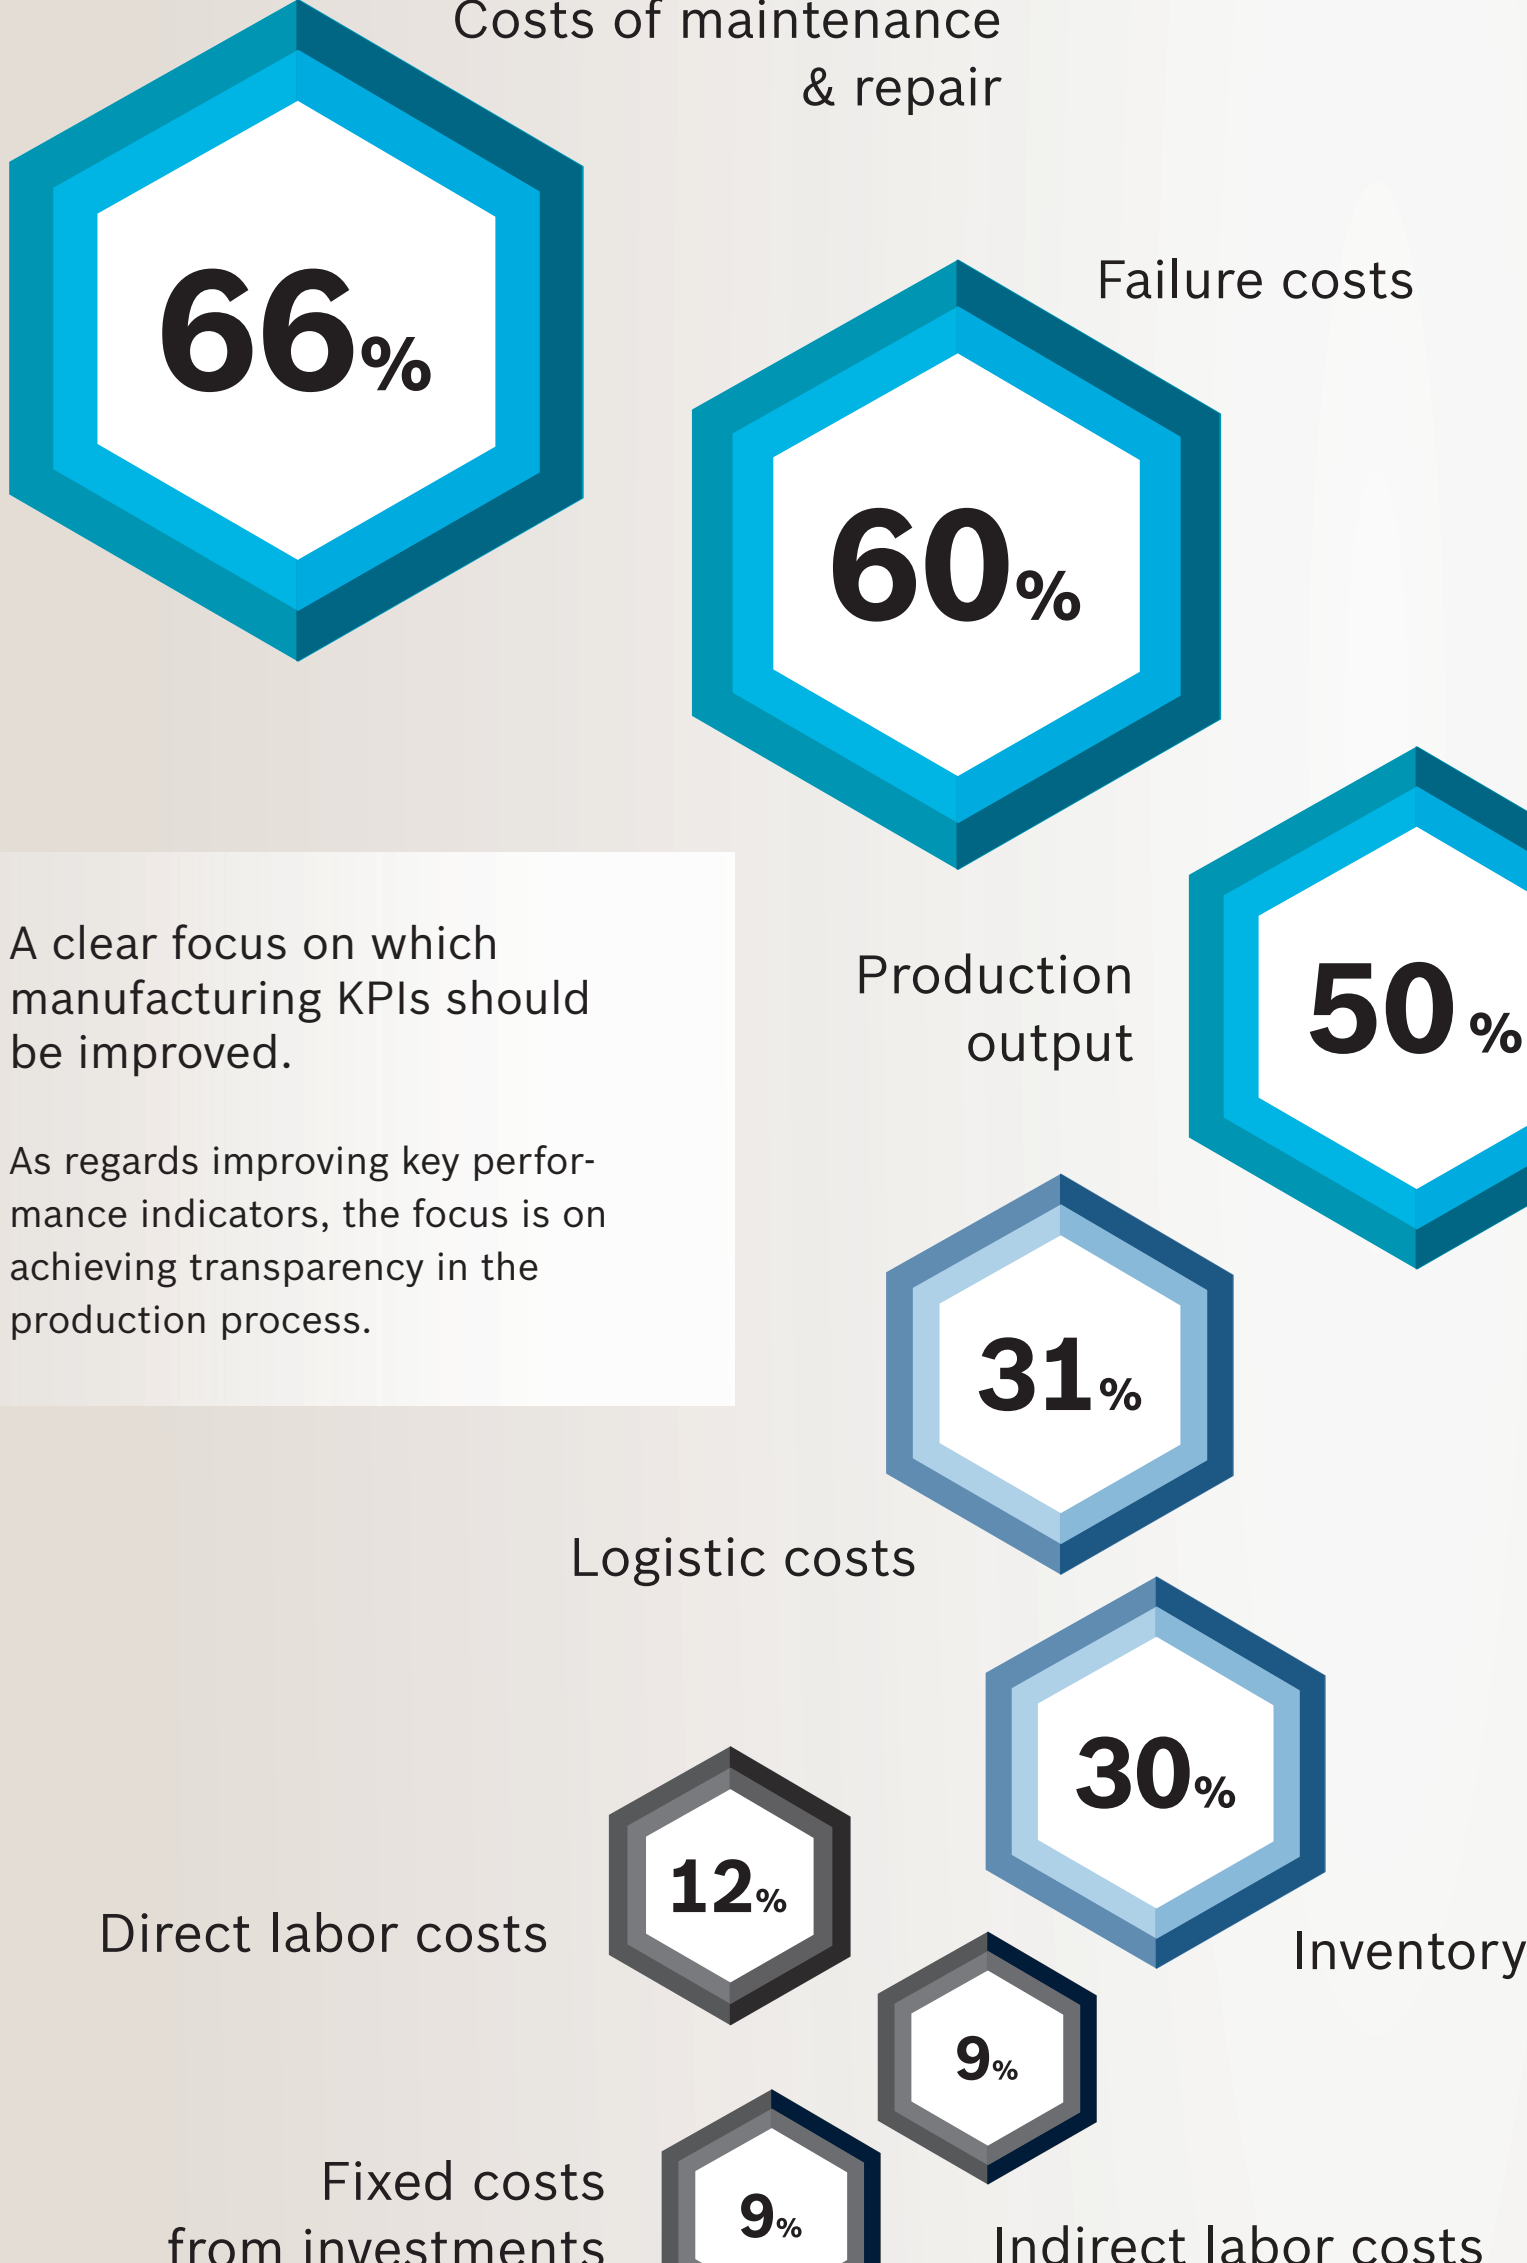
Costs of maintenance & repair

66%

Failure costs

60%

A clear focus on which manufacturing KPIs should be improved.

As regards improving key performance indicators, the focus is on achieving transparency in the production process.

Production output

50%

31%

Logistic costs

30%

12%

Direct labor costs

Inventory

9%

9%

Fixed costs from investments

Indirect labor costs